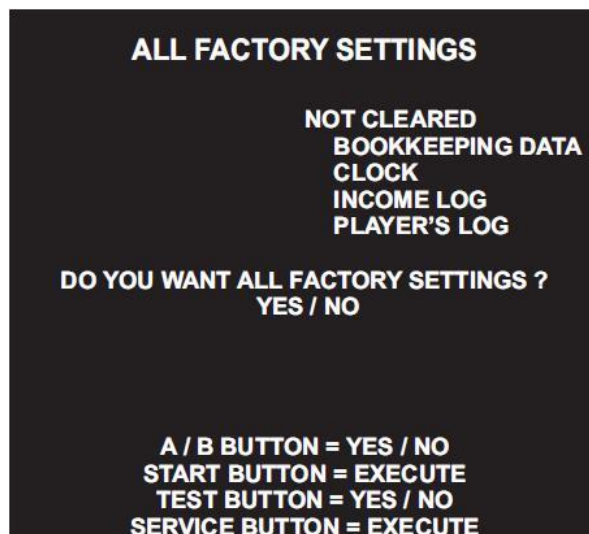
ALL FACTORY SETTINGS

NOT CLEARED
BOOKKEEPING DATA
CLOCK
INCOME LOG
PLAYER'S LOG

DO YOU WANT ALL FACTORY SETTINGS ?
YES / NO

A / B BUTTON = YES / NO
START BUTTON = EXECUTE
TEST BUTTON = YES / NO
SERVICE BUTTON = EXECUTE